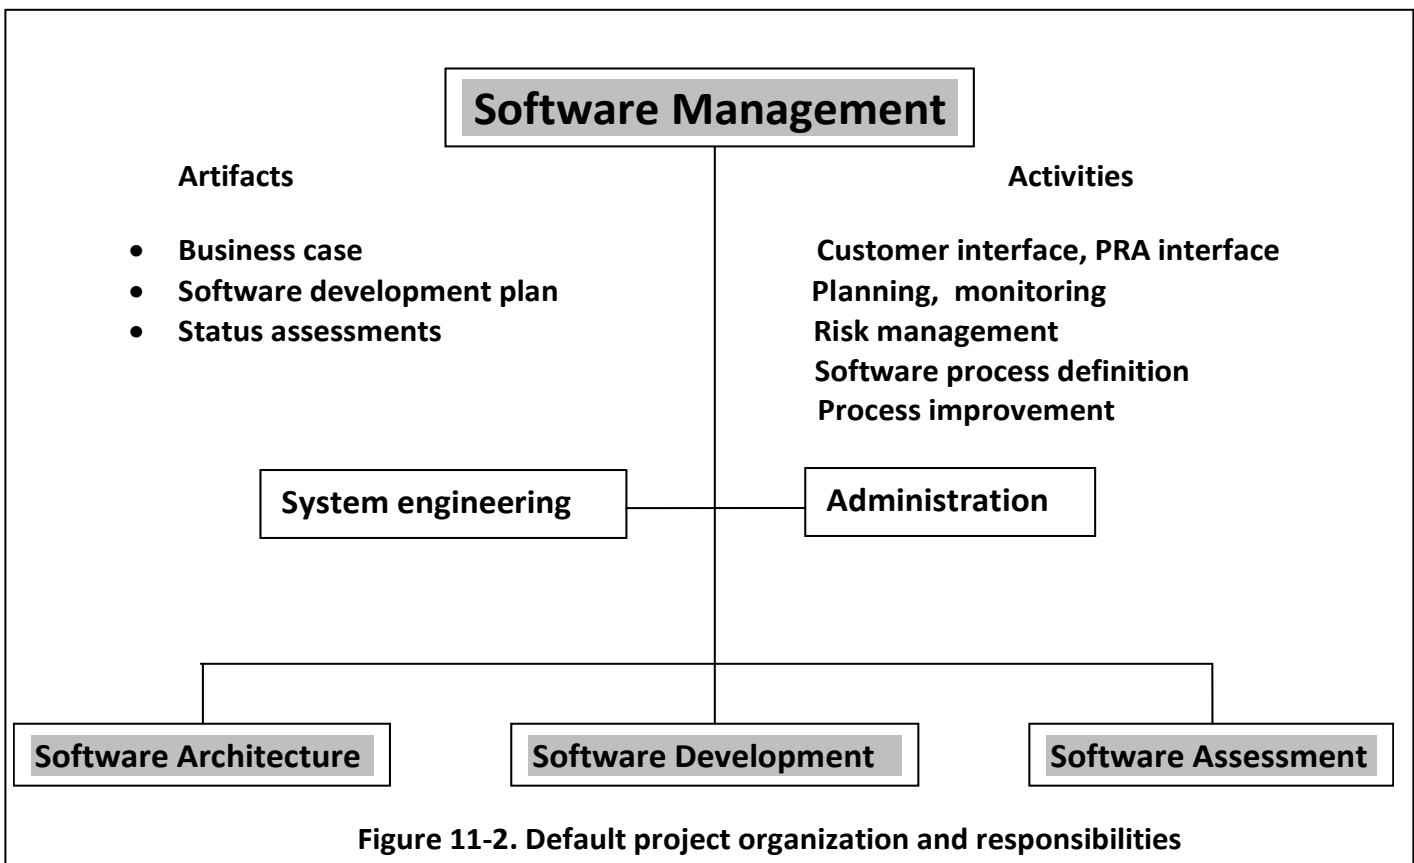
Software Management

Artifacts

- Business case
- Software development plan
- Status assessments

Activities

Customer interface, PRA interface
Planning, monitoring
Risk management
Software process definition
Process improvement

System engineering

Administration

Software Architecture

Software Development

Software Assessment

Figure 11-2. Default project organization and responsibilities